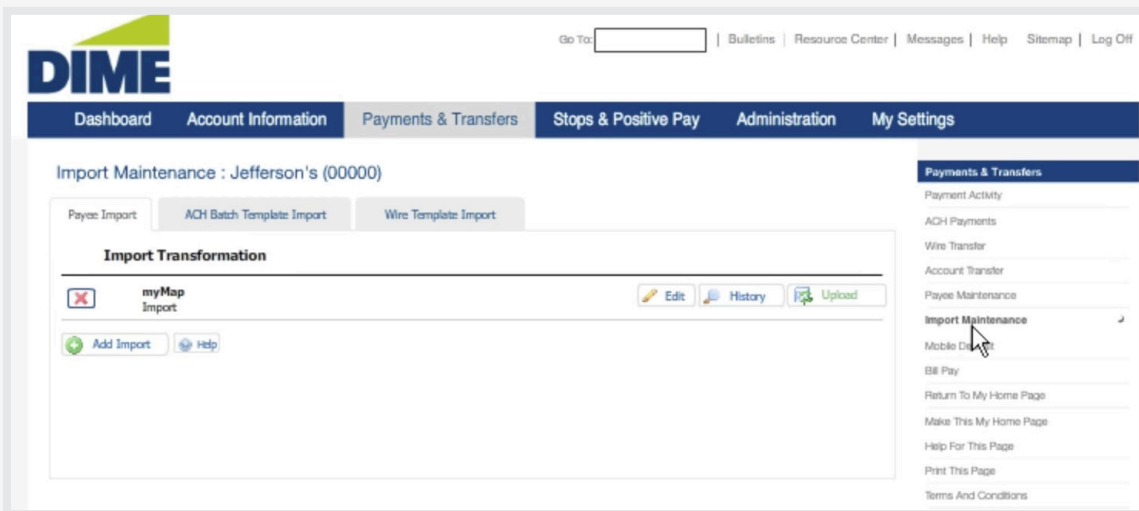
DIME

Go To: | Bulletins | Resource Center | Messages | Help Sitemap | Log Off

Dashboard Account Information Payments & Transfers Stops & Positive Pay Administration My Settings

Import Maintenance : Jefferson's (00000)

Payee Import ACH Batch Template Import Wire Template Import

Import Transformation

myMap
Import

Edit History Upload

Add Import Help

Payments & Transfers
Payment Activity
ACH Payments
Wire Transfer
Account Transfer
Payee Maintenance
Import Maintenance
Mobile D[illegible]
Bill Pay
Return To My Home Page
Make This My Home Page
Help For This Page
Print This Page
Terms And Conditions